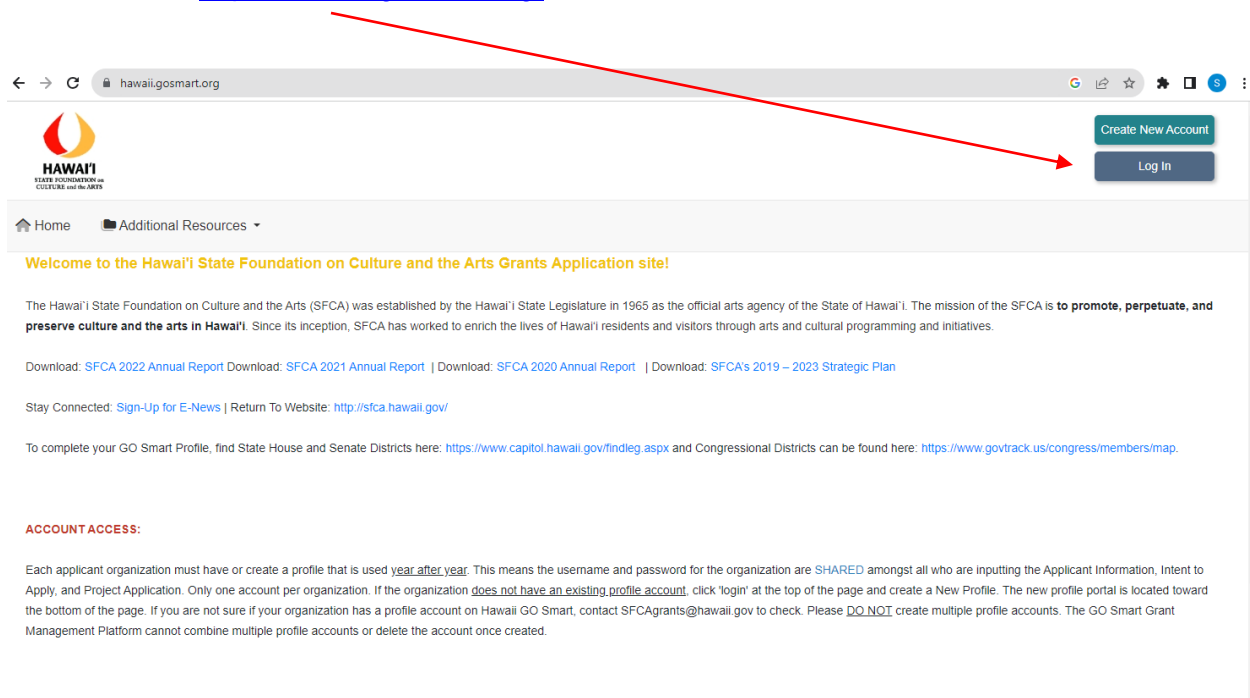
hawaii.gosmart.org

HAWAI'I
STATE FOUNDATION on CULTURE and the ARTS

Create New Account
Log In

Home
Additional Resources

Welcome to the Hawai'i State Foundation on Culture and the Arts Grants Application site!

The Hawai`i State Foundation on Culture and the Arts (SFCA) was established by the Hawai`i State Legislature in 1965 as the official arts agency of the State of Hawai`i. The mission of the SFCA is **to promote, perpetuate, and preserve culture and the arts in Hawai'i**. Since its inception, SFCA has worked to enrich the lives of Hawai'i residents and visitors through arts and cultural programming and initiatives.

Download: SFCA 2022 Annual Report Download: SFCA 2021 Annual Report | Download: SFCA 2020 Annual Report | Download: SFCA's 2019 – 2023 Strategic Plan

Stay Connected: Sign-Up for E-News | Return To Website: http://sfca.hawaii.gov/

To complete your GO Smart Profile, find State House and Senate Districts here: https://www.capitol.hawaii.gov/findleg.aspx and Congressional Districts can be found here: https://www.govtrack.us/congress/members/map.

ACCOUNT ACCESS:

Each applicant organization must have or create a profile that is used year after year. This means the username and password for the organization are SHARED amongst all who are inputting the Applicant Information, Intent to Apply, and Project Application. Only one account per organization. If the organization does not have an existing profile account, click 'login' at the top of the page and create a New Profile. The new profile portal is located toward the bottom of the page. If you are not sure if your organization has a profile account on Hawaii GO Smart, contact SFCAgrants@hawaii.gov to check. Please DO NOT create multiple profile accounts. The GO Smart Grant Management Platform cannot combine multiple profile accounts or delete the account once created.